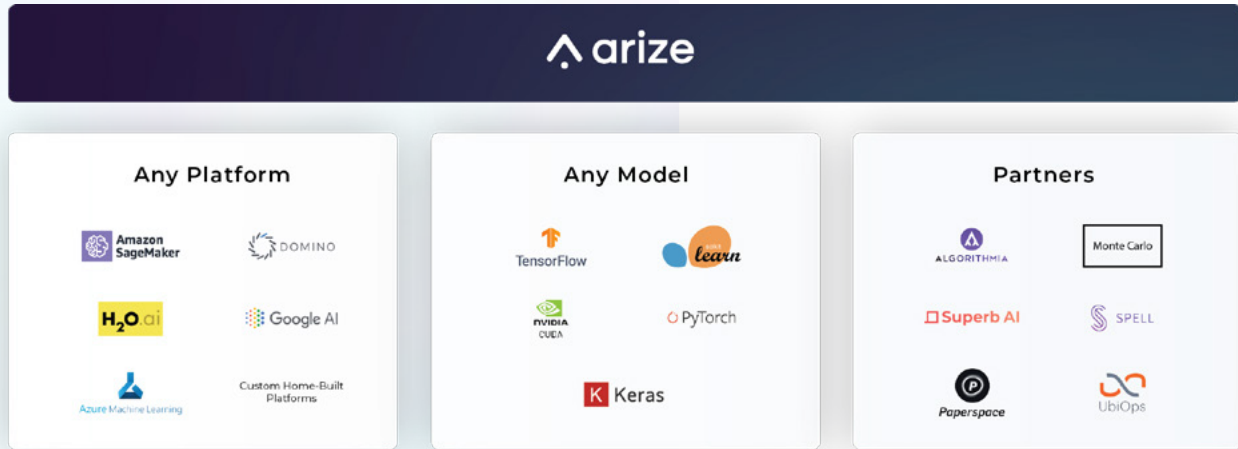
arize

Any Platform

Amazon SageMaker

DOMINO

H2O.ai

Google AI

Azure Machine Learning

Custom Home-Built Platforms

Any Model

TensorFlow

learn

NVIDIA CUDA

PyTorch

K Keras

Partners

ALGORITHMIA

Monte Carlo

Superb AI

SPELL

P Paperspace

UbiOps